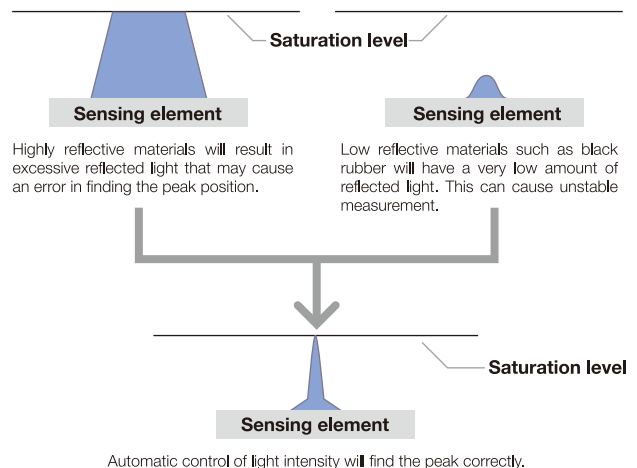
Saturation level

Sensing element

Sensing element

Highly reflective materials will result in excessive reflected light that may cause an error in finding the peak position.

Low reflective materials such as black rubber will have a very low amount of reflected light. This can cause unstable measurement.

Saturation level

Sensing element

Automatic control of light intensity will find the peak correctly.